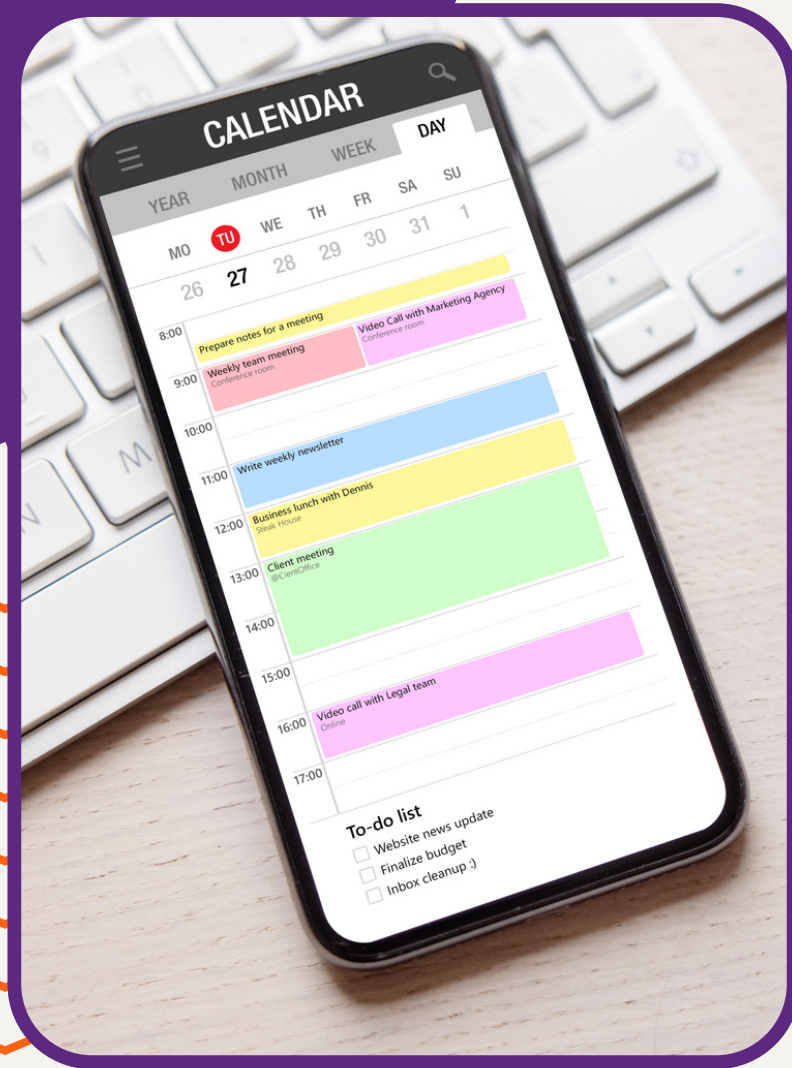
CALENDAR

YEAR MONTH WEEK DAY

| MO | TU | WE | TH | FR | SA | SU |
|---|---|---|---|---|---|---|
| 26 | 27 | 28 | 29 | 30 | 31 | 1 |

8:00
Prepare notes for a meeting
Video Call with Marketing Agency
Conference room
Weekly team meeting
Conference room
9:00
10:00
11:00
Write weekly newsletter
12:00
Business lunch with Dennis
Steak House
13:00
Client meeting
@ClientOffice
14:00
15:00
16:00
Video call with Legal team
Online
17:00

To-do list
Website news update
Finalize budget
Inbox cleanup :)